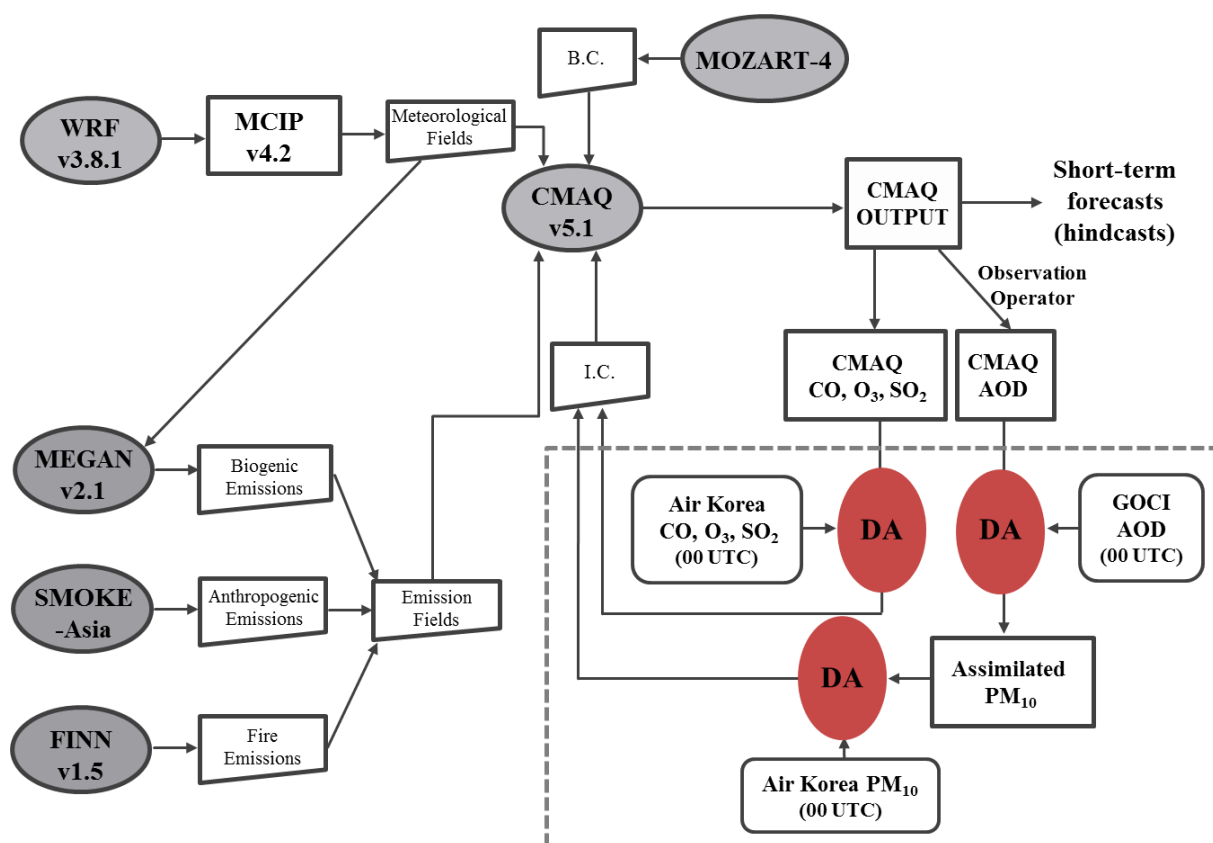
B.C.

MOZART-4

WRF v3.8.1

MCIP v4.2

Meteorological Fields

CMAQ v5.1

CMAQ OUTPUT

Short-term forecasts (hindcasts)

Observation Operator

I.C.

CMAQ CO, $O_3$, $SO_2$

CMAQ AOD

MEGAN v2.1

Biogenic Emissions

Air Korea CO, $O_3$, $SO_2$ (00 UTC)

DA

DA

GOCI AOD (00 UTC)

SMOKE -Asia

Anthropogenic Emissions

Emission Fields

DA

Assimilated $PM_{10}$

FINN v1.5

Fire Emissions

Air Korea $PM_{10}$ (00 UTC)